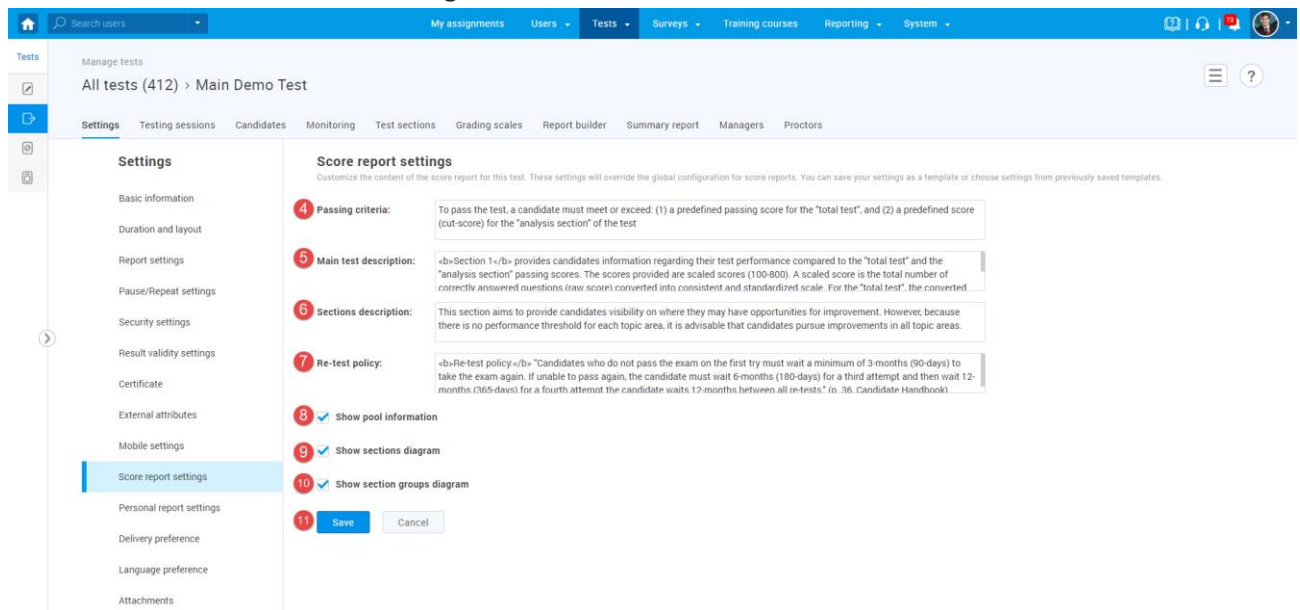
Search users

My assignments Users Tests Surveys Training courses Reporting System

Tests

Manage tests

All tests (412) › Main Demo Test

Settings Testing sessions Candidates Monitoring Test sections Grading scales Report builder Summary report Managers Proctors

Settings

Basic information
Duration and layout
Report settings
Pause/Repeat settings
Security settings
Result validity settings
Certificate
External attributes
Mobile settings
Score report settings
Personal report settings
Delivery preference
Language preference
Attachments

Score report settings

Customize the content of the score report for this test. These settings will override the global configuration for score reports. You can save your settings as a template or choose settings from previously saved templates.

4 Passing criteria: To pass the test, a candidate must meet or exceed: (1) a predefined passing score for the "total test", and (2) a predefined score (cut-score) for the "analysis section" of the test

5 Main test description: <b>Section 1</b> provides candidates information regarding their test performance compared to the "total test" and the "analysis section" passing scores. The scores provided are scaled scores (100-800). A scaled score is the total number of correctly answered questions (raw score) converted into consistent and standardized scale. For the "total test", the converted

6 Sections description: This section aims to provide candidates visibility on where they may have opportunities for improvement. However, because there is no performance threshold for each topic area, it is advisable that candidates pursue improvements in all topic areas.

7 Re-test policy: <b>Re-test policy.</b> "Candidates who do not pass the exam on the first try must wait a minimum of 3-months (90-days) to take the exam again. If unable to pass again, the candidate must wait 6-months (180-days) for a third attempt and then wait 12-months (365-days) for a fourth attempt the candidate waits 12-months between all re-tests." (p. 36, Candidate Handbook)

8 Show pool information

9 Show sections diagram

10 Show section groups diagram

11 Save Cancel